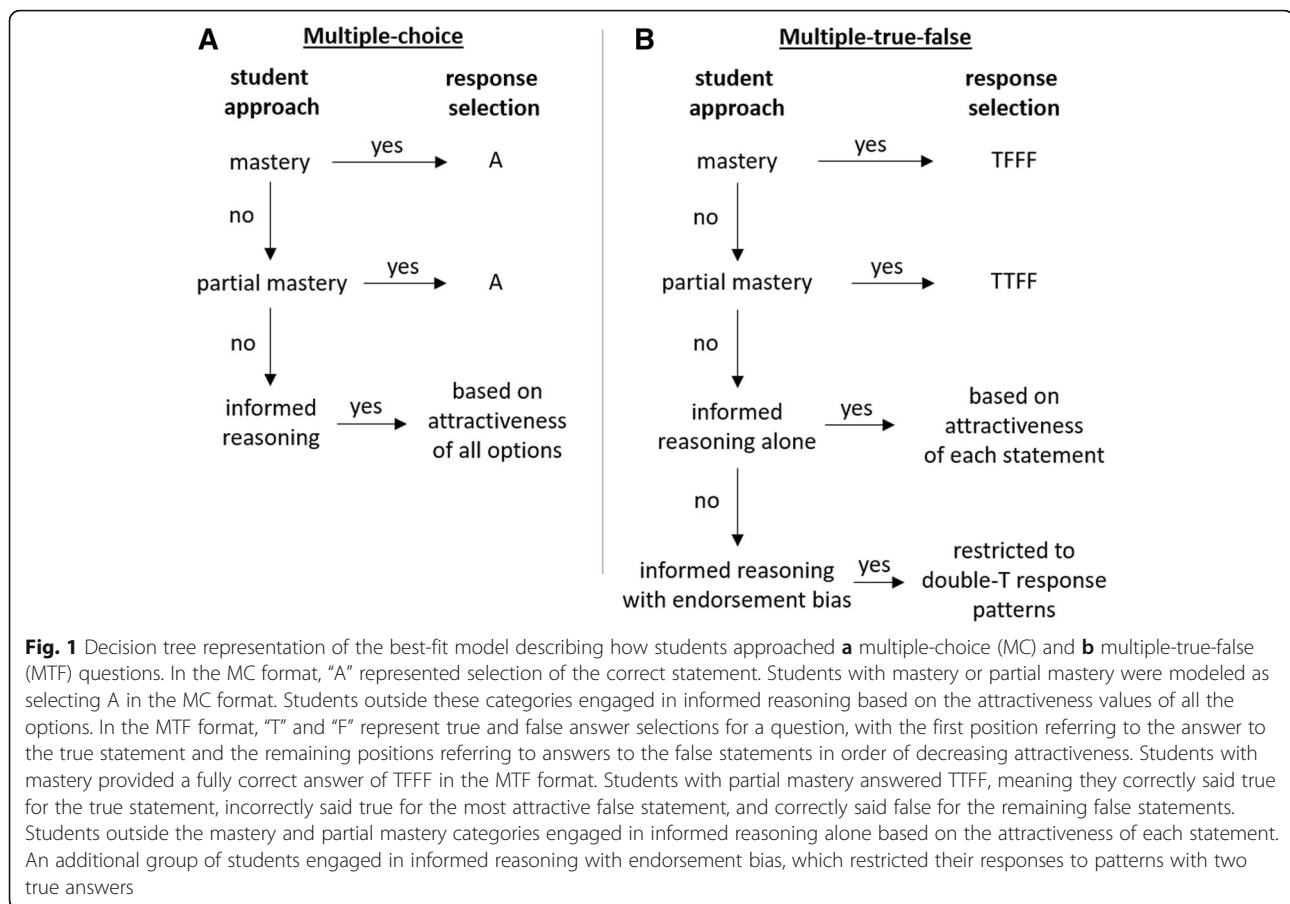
A Multiple-choice

student approach

response selection

mastery yes A

no

partial mastery yes A

no

informed reasoning yes based on attractiveness of all options

B Multiple-true-false

student approach

response selection

mastery yes TFFF

no

partial mastery yes TTFF

no

informed reasoning alone yes based on attractiveness of each statement

no

informed reasoning with endorsement bias yes restricted to double-T response patterns

**Fig. 1** Decision tree representation of the best-fit model describing how students approached **a** multiple-choice (MC) and **b** multiple-true-false (MTF) questions. In the MC format, "A" represented selection of the correct statement. Students with mastery or partial mastery were modeled as selecting A in the MC format. Students outside these categories engaged in informed reasoning based on the attractiveness values of all the options. In the MTF format, "T" and "F" represent true and false answer selections for a question, with the first position referring to the answer to the true statement and the remaining positions referring to answers to the false statements in order of decreasing attractiveness. Students with mastery provided a fully correct answer of TFFF in the MTF format. Students with partial mastery answered TTFF, meaning they correctly said true for the true statement, incorrectly said true for the most attractive false statement, and correctly said false for the remaining false statements. Students outside the mastery and partial mastery categories engaged in informed reasoning alone based on the attractiveness of each statement. An additional group of students engaged in informed reasoning with endorsement bias, which restricted their responses to patterns with two true answers